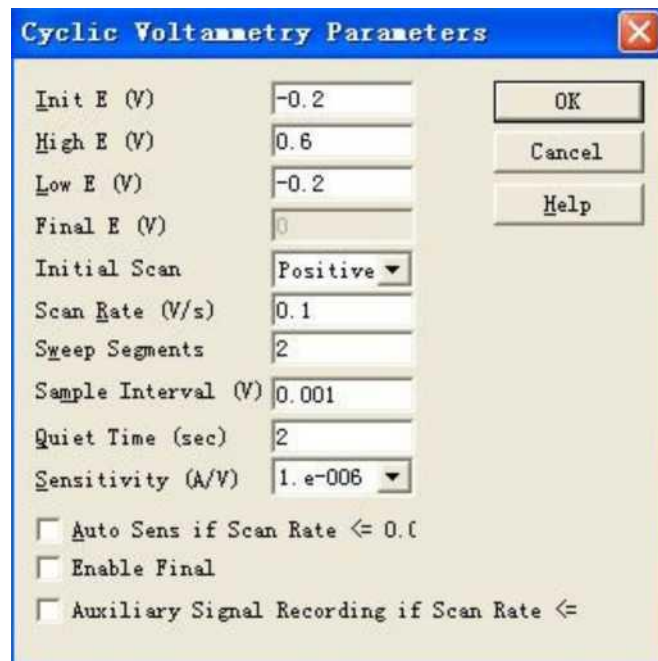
Cyclic Voltammetry Parameters

Init E (V) -0.2

High E (V) 0.6

Low E (V) -0.2

Final E (V) 0

Initial Scan Positive

Scan Rate (V/s) 0.1

Sweep Segments 2

Sample Interval (V) 0.001

Quiet Time (sec) 2

Sensitivity (A/V) 1.e-006

OK

Cancel

Help

Auto Sens if Scan Rate <= 0.(

Enable Final

Auxiliary Signal Recording if Scan Rate <=